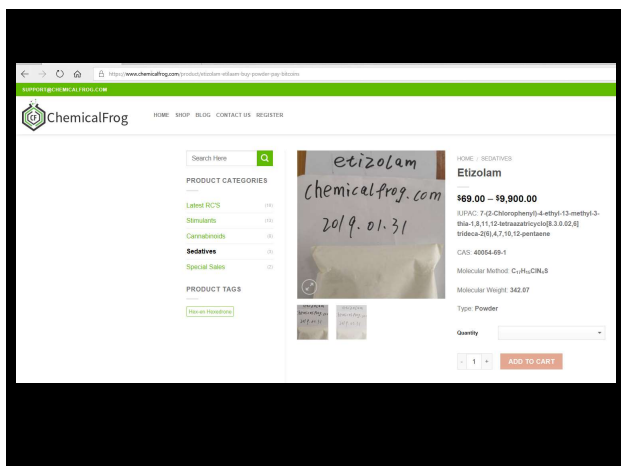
https://www.chemicalfrog.com/product/etizolam-sttlaser-buy-powder-pay-bitcoin

SUPPORT@CHEMICALFROG.COM

ChemicalFrog

HOME SHOP BLOG CONTACT US REGISTER

Search Here

PRODUCT CATEGORIES

Latest RC'S (16)
Stimulants (15)
Cannabinoids (8)
Sedatives (8)
Special Sales (2)

PRODUCT TAGS

Hex-en Hexedrone

etizolam
chemicalfrog.com
2019.01.31

HOME / SEDATIVES

Etizolam

$69.00 – $9,900.00

IUPAC: 7-(2-Chlorophenyl)-4-ethyl-13-methyl-3-thia-1,8,11,12-tetraazatricyclo[8.3.0.02,6] trideca-2(6),4,7,10,12-pentaene

CAS: 40054-69-1

Molecular Method: $C_{17}H_{15}ClN_4S$

Molecular Weight: 342.07

Type: Powder

Quantity

- 1 +

ADD TO CART